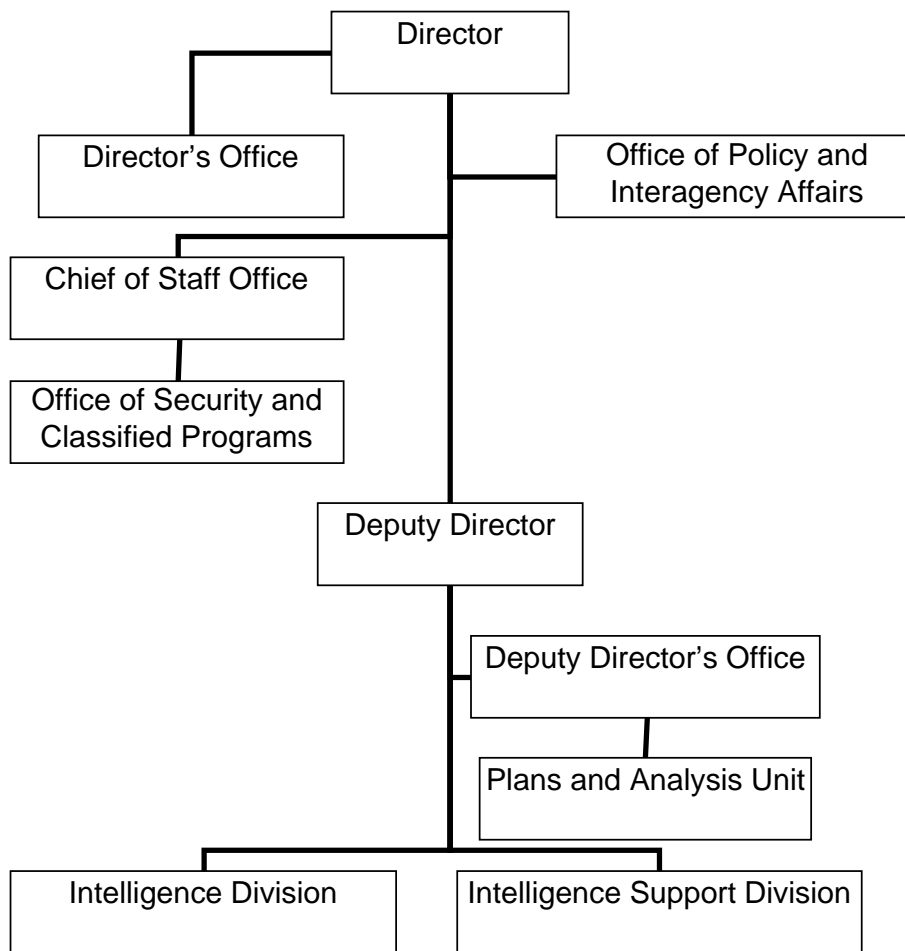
Director

Director’s Office

Office of Policy and Interagency Affairs

Chief of Staff Office

Office of Security and Classified Programs

Deputy Director

Deputy Director’s Office

Plans and Analysis Unit

Intelligence Division

Intelligence Support Division